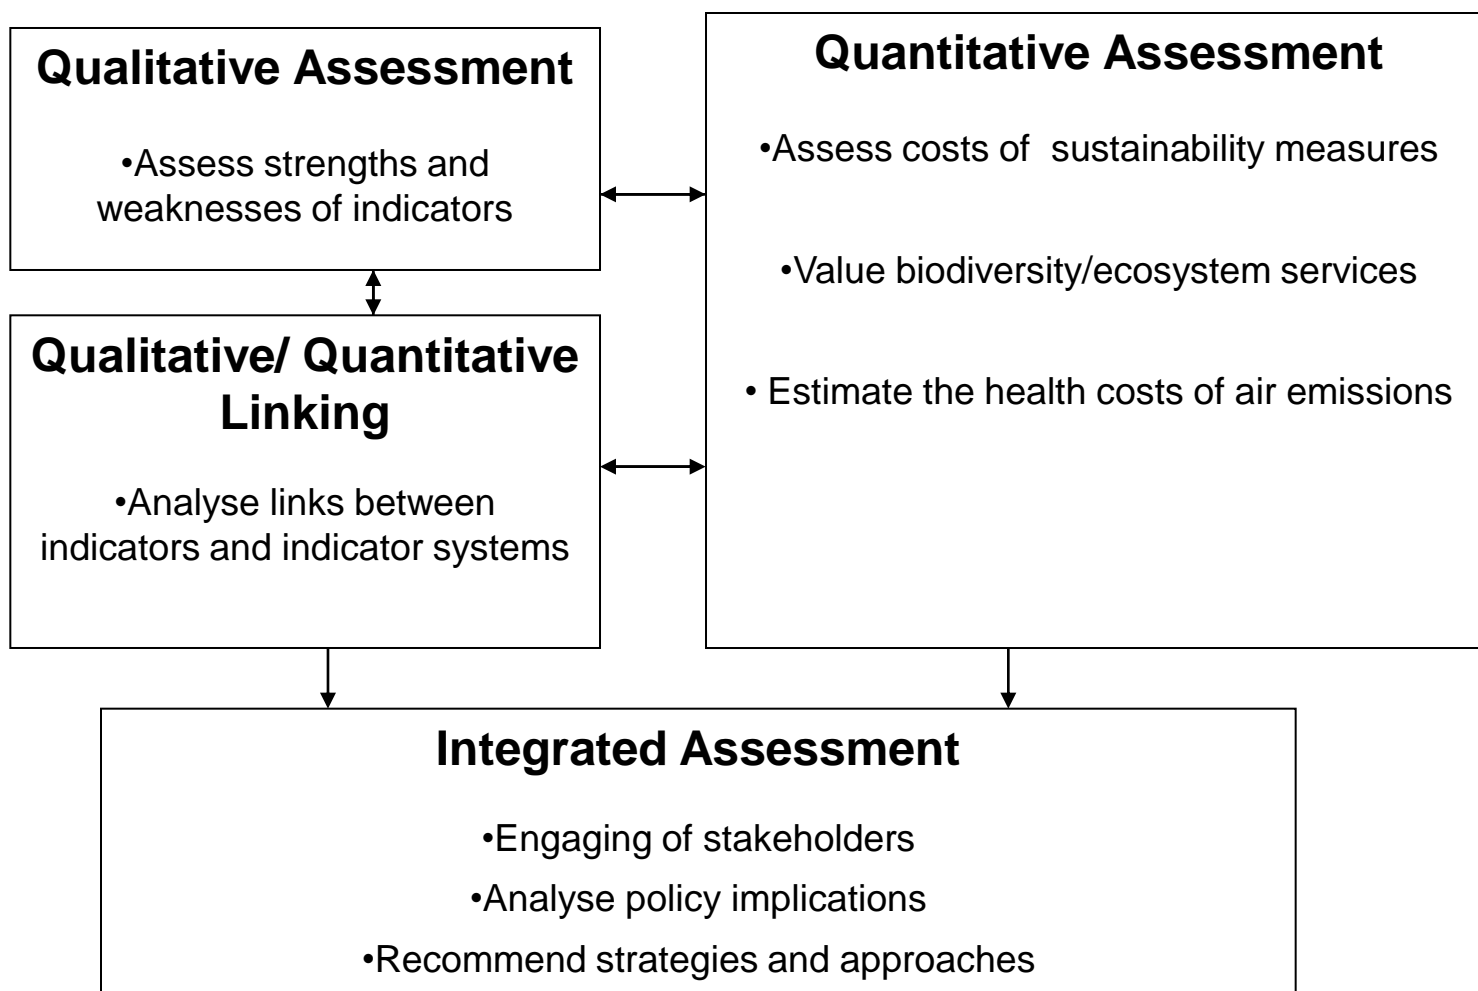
Qualitative Assessment

•Assess strengths and weaknesses of indicators

Qualitative/ Quantitative Linking

•Analyse links between indicators and indicator systems

Quantitative Assessment

•Assess costs of sustainability measures

•Value biodiversity/ecosystem services

• Estimate the health costs of air emissions

Integrated Assessment

•Engaging of stakeholders

•Analyse policy implications

•Recommend strategies and approaches